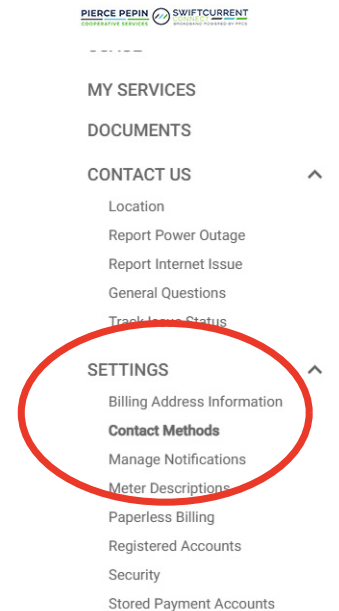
PIERCE PEPIN COOPERATIVE SERVICES
SWIFTCURRENT CONNECT BROADBAND POWERED BY PPCS

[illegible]

MY SERVICES

DOCUMENTS

CONTACT US

Location

Report Power Outage

Report Internet Issue

General Questions

Track Issue Status

SETTINGS

Billing Address Information

Contact Methods

Manage Notifications

Meter Descriptions

Paperless Billing

Registered Accounts

Security

Stored Payment Accounts